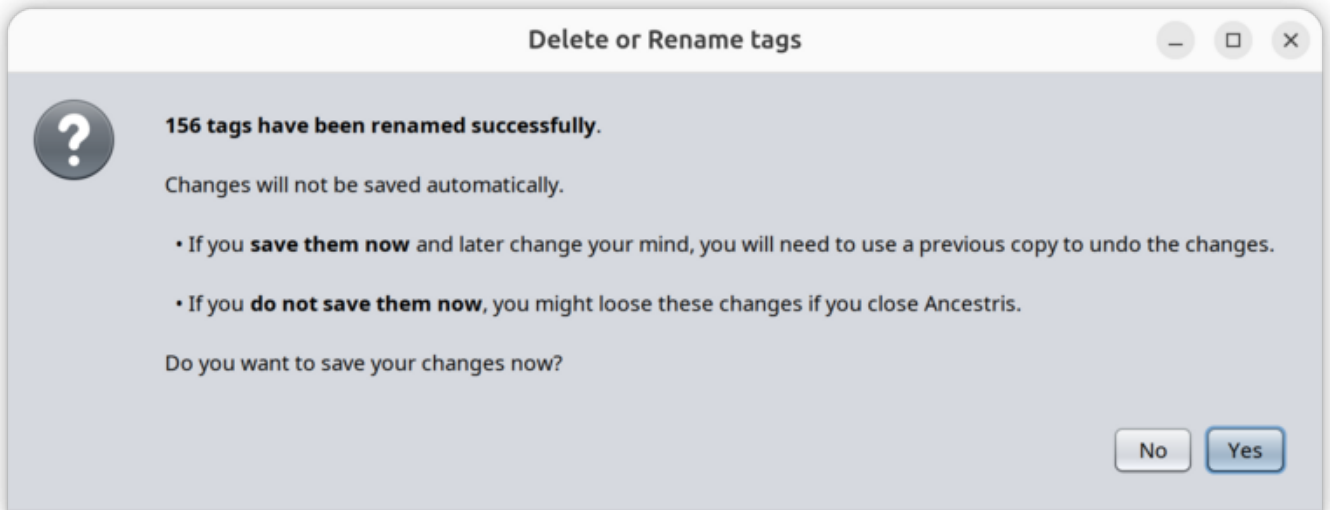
Delete or Rename tags

156 tags have been renamed successfully.

Changes will not be saved automatically.

• If you save them now and later change your mind, you will need to use a previous copy to undo the changes.

• If you do not save them now, you might loose these changes if you close Ancestris.

Do you want to save your changes now?

No Yes